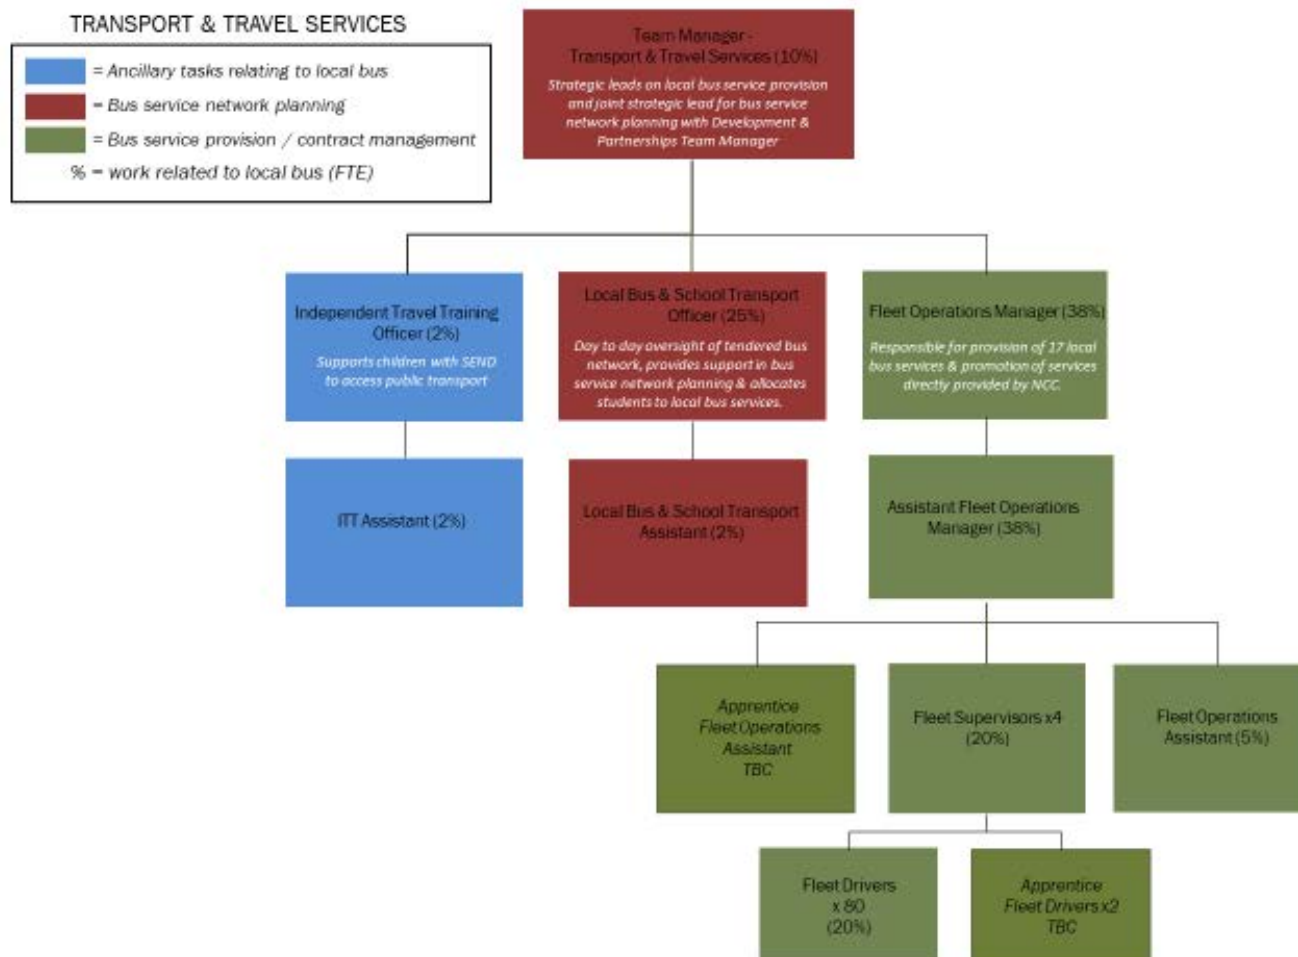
TRANSPORT & TRAVEL SERVICES

= Ancillary tasks relating to local bus
= Bus service network planning
= Bus service provision / contract management
% = work related to local bus (FTE)

Team Manager - Transport & Travel Services (10%)
Strategic leads on local bus service provision and joint strategic lead for bus service network planning with Development & Partnerships Team Manager

Independent Travel Training Officer (2%)
Supports children with SEND to access public transport

Local Bus & School Transport Officer (25%)
Day to day oversight of tendered bus network, provides support in bus service network planning & allocates students to local bus services.

Fleet Operations Manager (38%)
Responsible for provision of 17 local bus services & promotion of services directly provided by NCC.

ITT Assistant (2%)

Local Bus & School Transport Assistant (2%)

Assistant Fleet Operations Manager (38%)

Apprentice Fleet Operations Assistant TBC

Fleet Supervisors x4 (20%)

Fleet Operations Assistant (5%)

Fleet Drivers x 80 (20%)

Apprentice Fleet Drivers x2 TBC